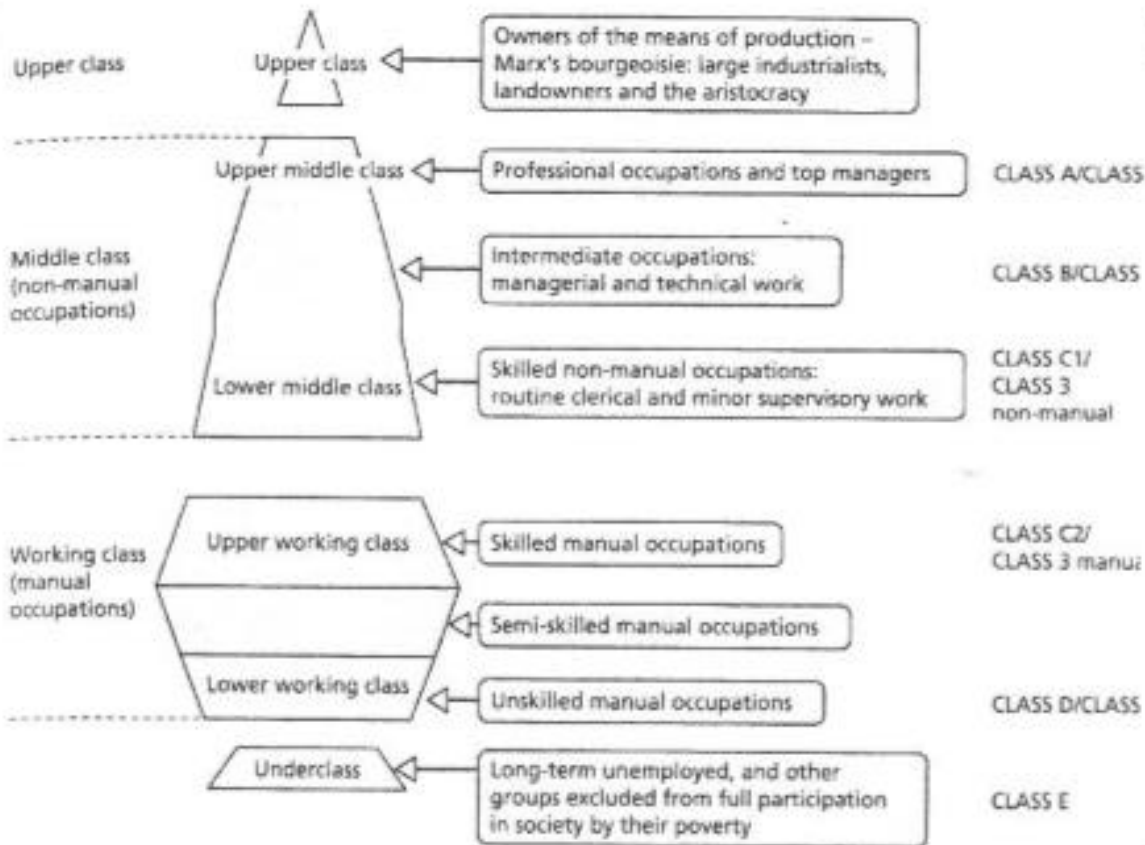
Upper class

Upper class

Owners of the means of production – Marx's bourgeoisie: large industrialists, landowners and the aristocracy

Upper middle class

Professional occupations and top managers

CLASS A/CLASS

Middle class (non-manual occupations)

Intermediate occupations: managerial and technical work

CLASS B/CLASS

Lower middle class

Skilled non-manual occupations: routine clerical and minor supervisory work

CLASS C1/ CLASS 3 non-manual

Working class (manual occupations)

Upper working class

Skilled manual occupations

CLASS C2/ CLASS 3 manu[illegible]

Semi-skilled manual occupations

Lower working class

Unskilled manual occupations

CLASS D/CLASS

Underclass

Long-term unemployed, and other groups excluded from full participation in society by their poverty

CLASS E